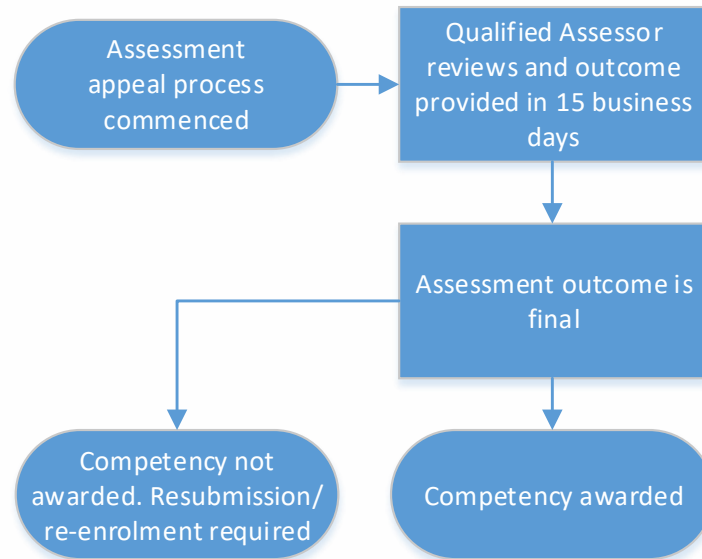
Assessment appeal process commenced

Qualified Assessor reviews and outcome provided in 15 business days

Assessment outcome is final

Competency not awarded. Resubmission/ re-enrolment required

Competency awarded